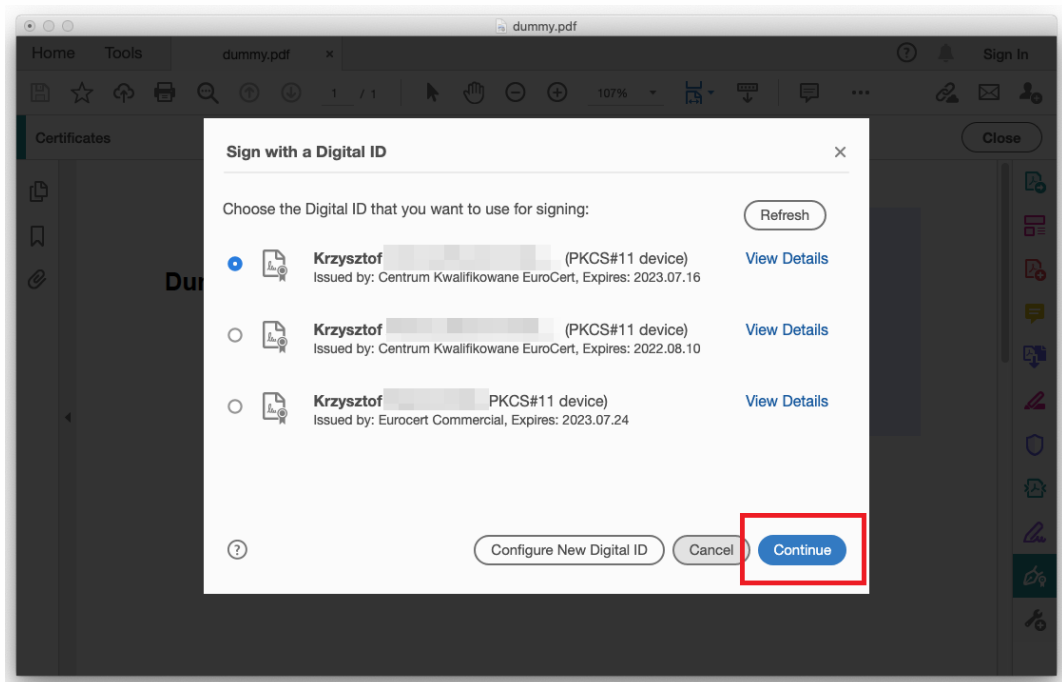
dummy.pdf

Home Tools dummy.pdf ×

? Sign In

1 / 1 107%

Certificates Close

Dur

Sign with a Digital ID ×

Choose the Digital ID that you want to use for signing: Refresh

Krzysztof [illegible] (PKCS#11 device)
Issued by: Centrum Kwalifikowane EuroCert, Expires: 2023.07.16
View Details

Krzysztof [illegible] (PKCS#11 device)
Issued by: Centrum Kwalifikowane EuroCert, Expires: 2022.08.10
View Details

Krzysztof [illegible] PKCS#11 device)
Issued by: Eurocert Commercial, Expires: 2023.07.24
View Details

?

Configure New Digital ID Cancel Continue